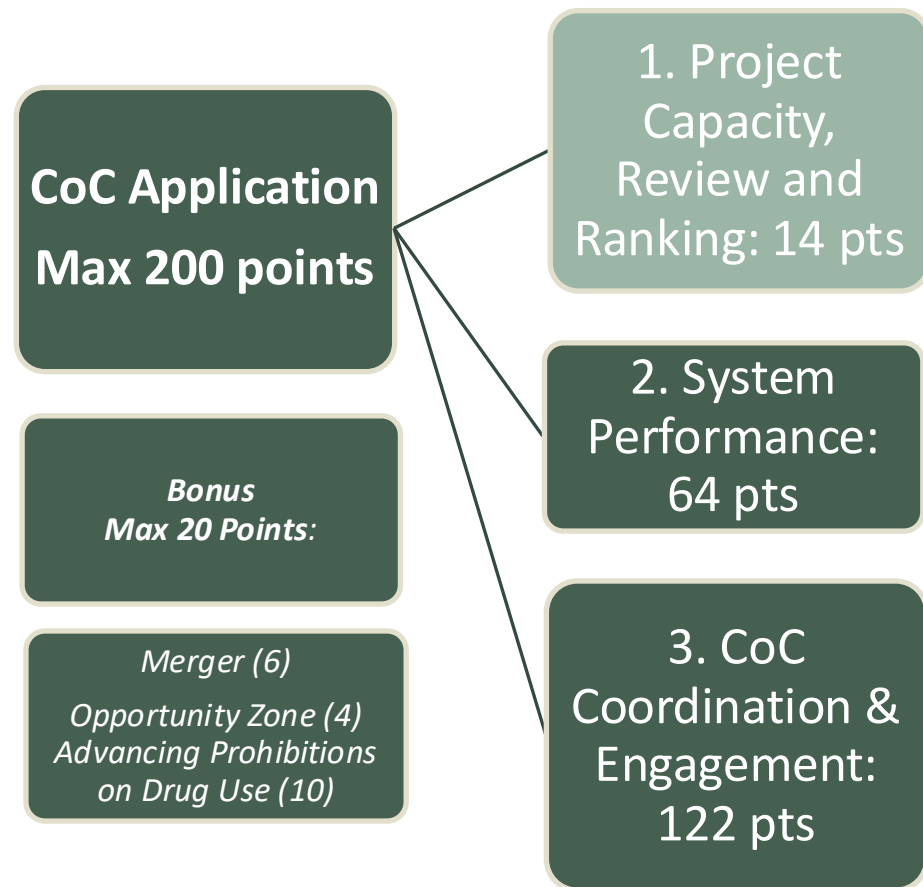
CoC Application
Max 200 points

Bonus
Max 20 Points:

Merger (6)

Opportunity Zone (4)
Advancing Prohibitions on Drug Use (10)

1. Project Capacity, Review and Ranking: 14 pts

2. System Performance: 64 pts

3. CoC Coordination & Engagement: 122 pts